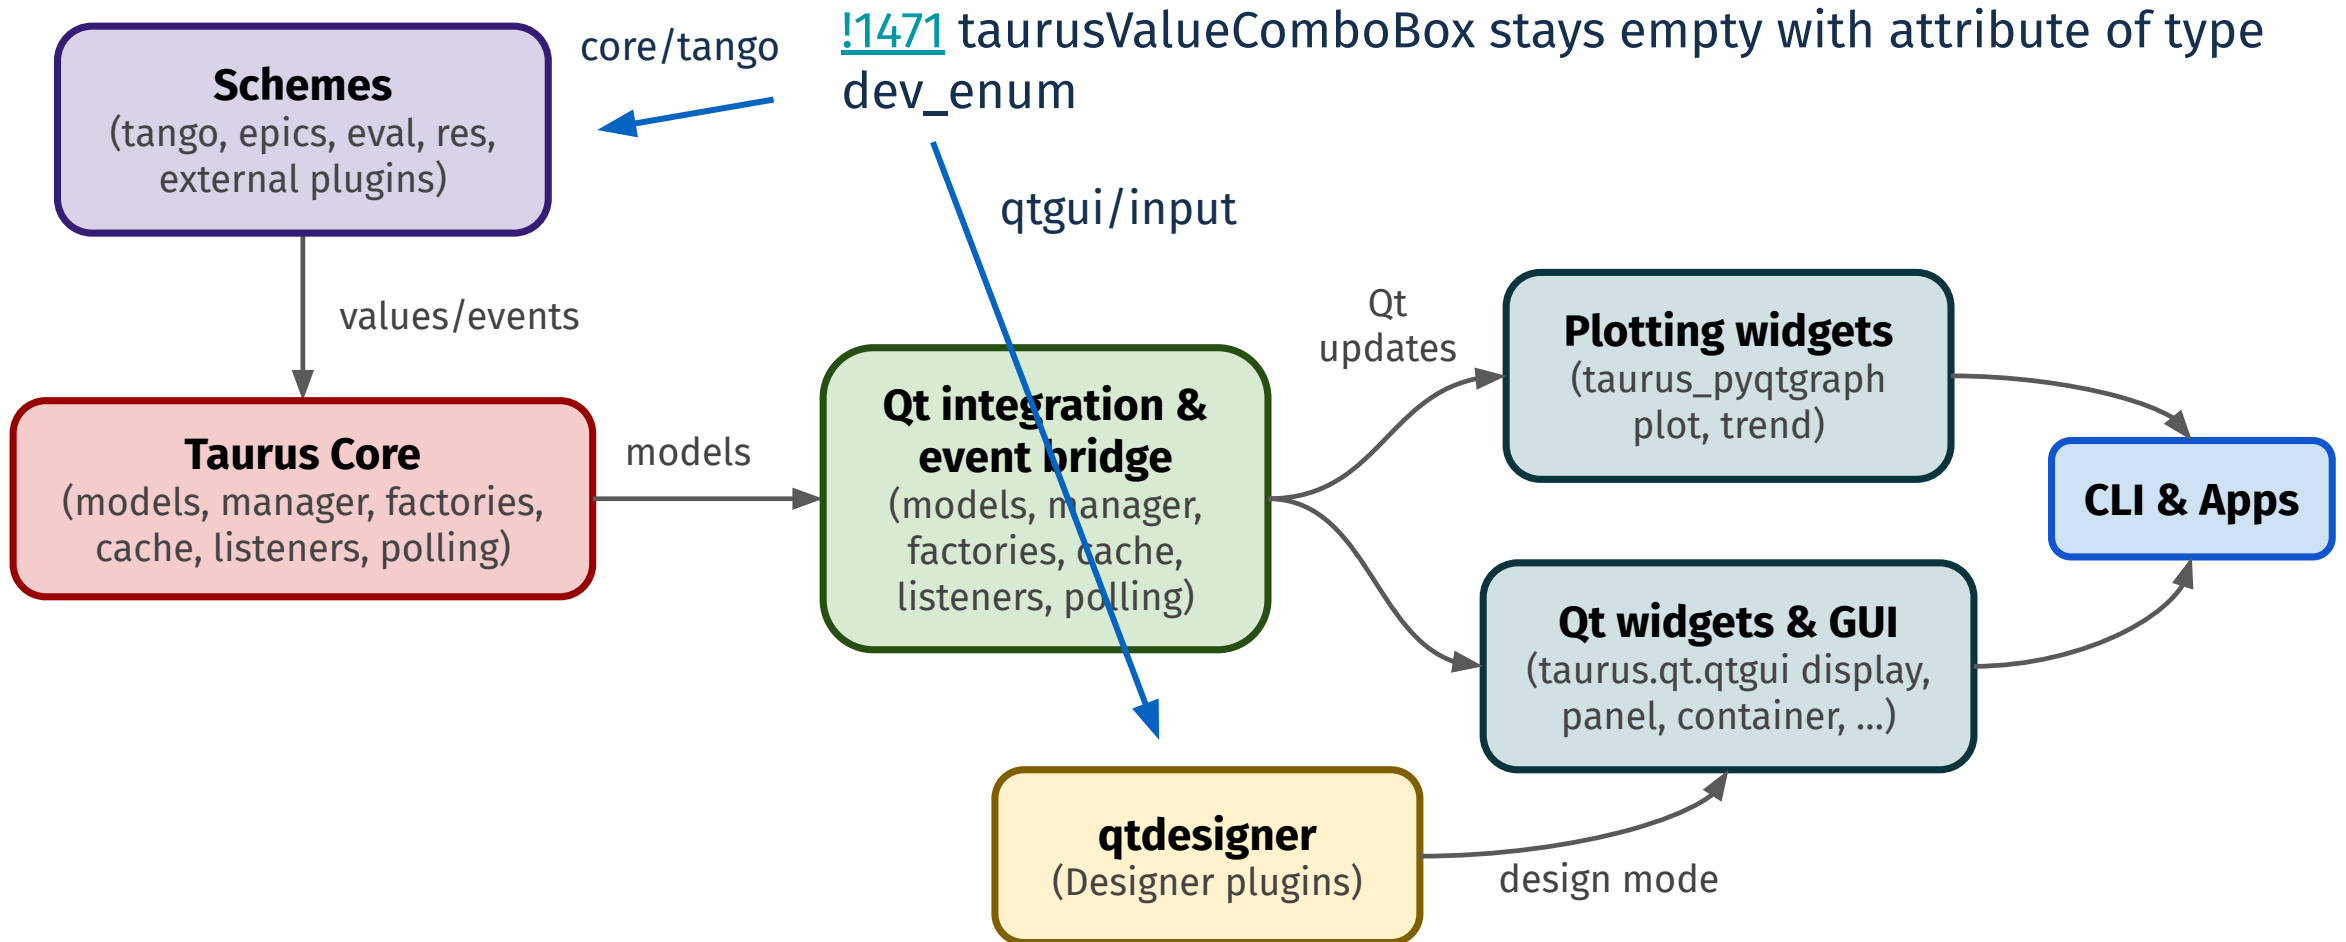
!1471 taurusValueComboBox stays empty with attribute of type dev_enum

core/tango

qtgui/input

Schemes
(tango, epics, eval, res, external plugins)

values/events

Taurus Core
(models, manager, factories, cache, listeners, polling)

models

Qt integration & event bridge
(models, manager, factories, cache, listeners, polling)

Qt updates

Plotting widgets
(taurus_pyqtgraph plot, trend)

CLI & Apps

Qt widgets & GUI
(taurus.qt.qtgui display, panel, container, ...)

qtdesigner
(Designer plugins)

design mode